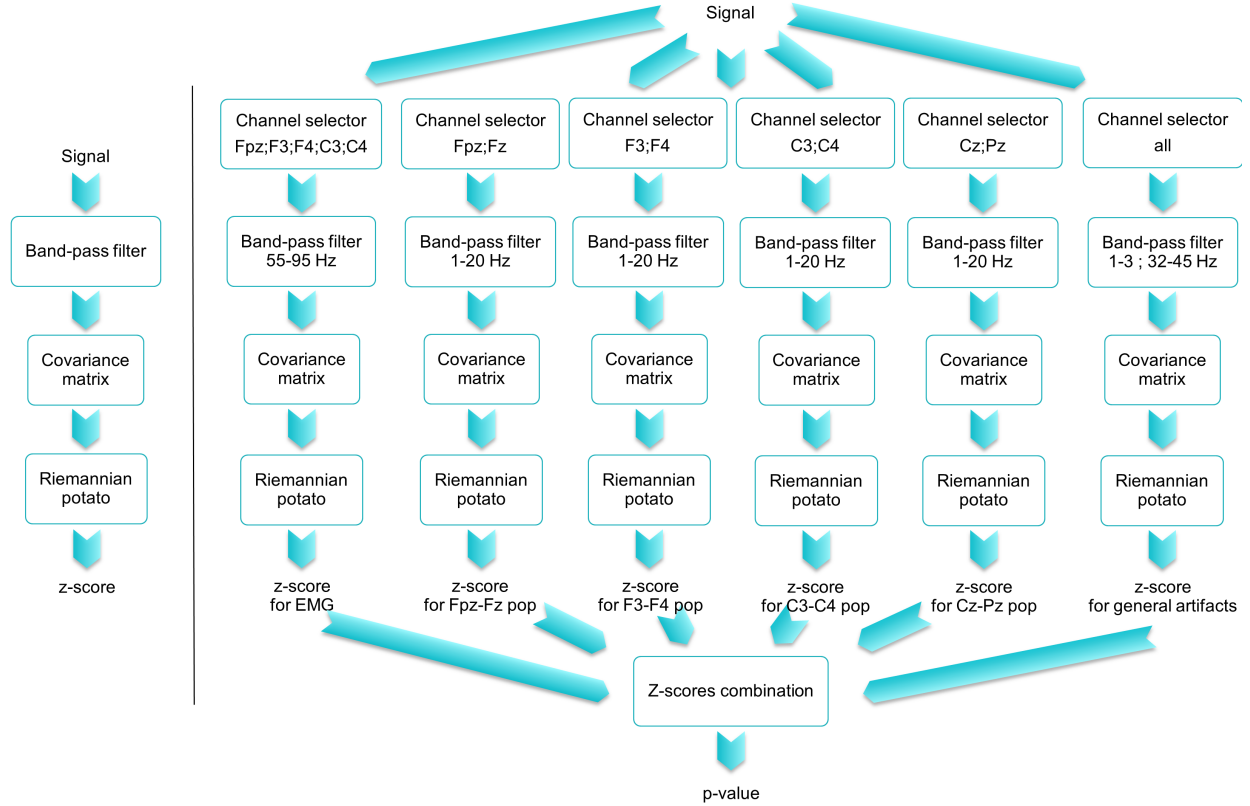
Signal

Signal

Band-pass filter

Covariance matrix

Riemannian potato

z-score

Channel selector Fpz;F3;F4;C3;C4

Band-pass filter 55-95 Hz

Covariance matrix

Riemannian potato

z-score for EMG

Channel selector Fpz;Fz

Band-pass filter 1-20 Hz

Covariance matrix

Riemannian potato

z-score for Fpz-Fz pop

Channel selector F3;F4

Band-pass filter 1-20 Hz

Covariance matrix

Riemannian potato

z-score for F3-F4 pop

Channel selector C3;C4

Band-pass filter 1-20 Hz

Covariance matrix

Riemannian potato

z-score for C3-C4 pop

Channel selector Cz;Pz

Band-pass filter 1-20 Hz

Covariance matrix

Riemannian potato

z-score for Cz-Pz pop

Channel selector all

Band-pass filter 1-3 ; 32-45 Hz

Covariance matrix

Riemannian potato

z-score for general artifacts

Z-scores combination

p-value